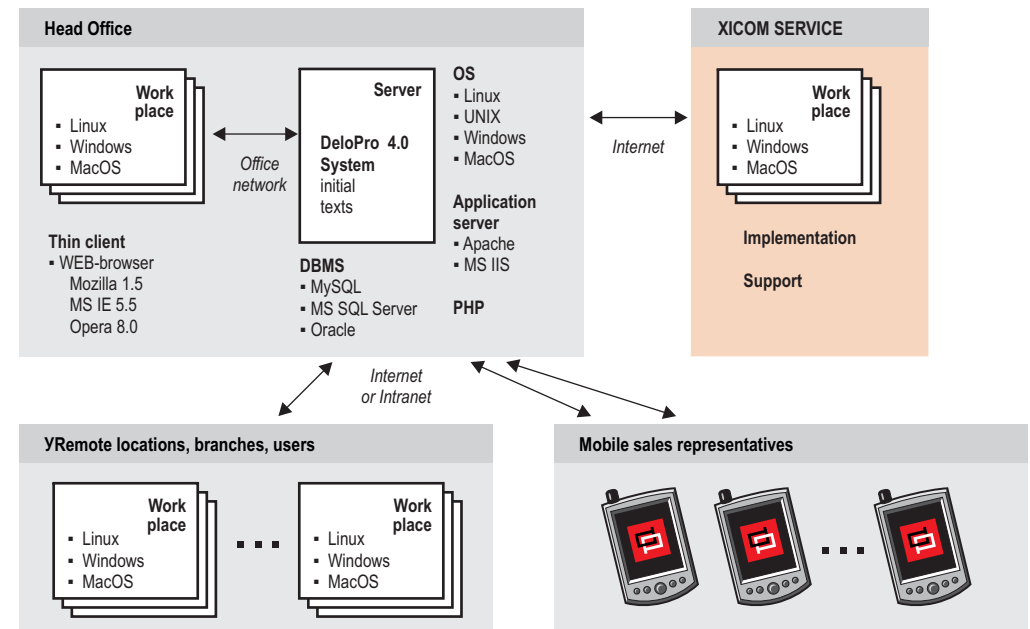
Head Office

Work place
▪ Linux
▪ Windows
▪ MacOS

Office network

Server

DeloPro 4.0 System initial texts

OS
▪ Linux
▪ UNIX
▪ Windows
▪ MacOS

Application server
▪ Apache
▪ MS IIS

PHP

Thin client
▪ WEB-browser
Mozilla 1.5
MS IE 5.5
Opera 8.0

DBMS
▪ MySQL
▪ MS SQL Server
▪ Oracle

Internet

XICOM SERVICE

Work place
▪ Linux
▪ Windows
▪ MacOS

Implementation

Support

Internet or Intranet

УRemote locations, branches, users

Work place
▪ Linux
▪ Windows
▪ MacOS

...

Work place
▪ Linux
▪ Windows
▪ MacOS

Mobile sales representatives

...